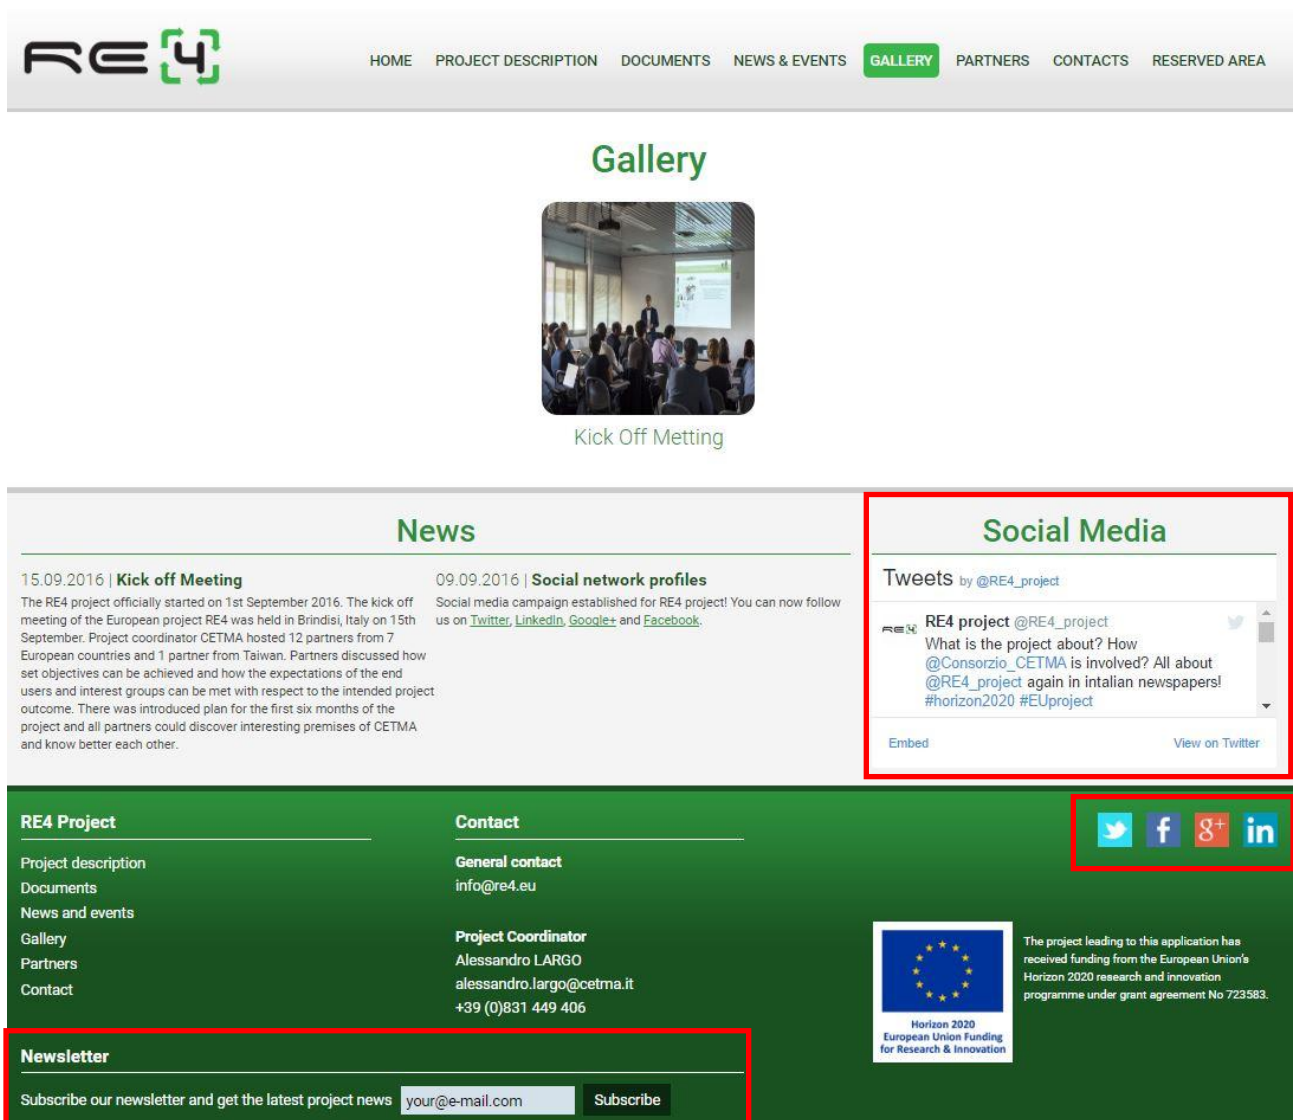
RE4

HOME PROJECT DESCRIPTION DOCUMENTS NEWS & EVENTS GALLERY PARTNERS CONTACTS RESERVED AREA

Gallery

Kick Off Metting

News

15.09.2016 | Kick off Meeting
The RE4 project officially started on 1st September 2016. The kick off meeting of the European project RE4 was held in Brindisi, Italy on 15th September. Project coordinator CETMA hosted 12 partners from 7 European countries and 1 partner from Taiwan. Partners discussed how set objectives can be achieved and how the expectations of the end users and interest groups can be met with respect to the intended project outcome. There was introduced plan for the first six months of the project and all partners could discover interesting premises of CETMA and know better each other.

09.09.2016 | Social network profiles
Social media campaign established for RE4 project! You can now follow us on Twitter, LinkedIn, Google+ and Facebook.

Social Media

Tweets by @RE4_project

RE4 project @RE4_project
What is the project about? How @Consorzio_CETMA is involved? All about @RE4_project again in intalian newspapers! #horizon2020 #EUproject

Embed View on Twitter

RE4 Project

Project description
Documents
News and events
Gallery
Partners
Contact

Contact

General contact
info@re4.eu

Project Coordinator
Alessandro LARGO
alessandro.largo@cetma.it
+39 (0)831 449 406

Horizon 2020
European Union Funding for Research & Innovation

The project leading to this application has received funding from the European Union's Horizon 2020 research and innovation programme under grant agreement No 723583.

Newsletter

Subscribe our newsletter and get the latest project news your@e-mail.com Subscribe